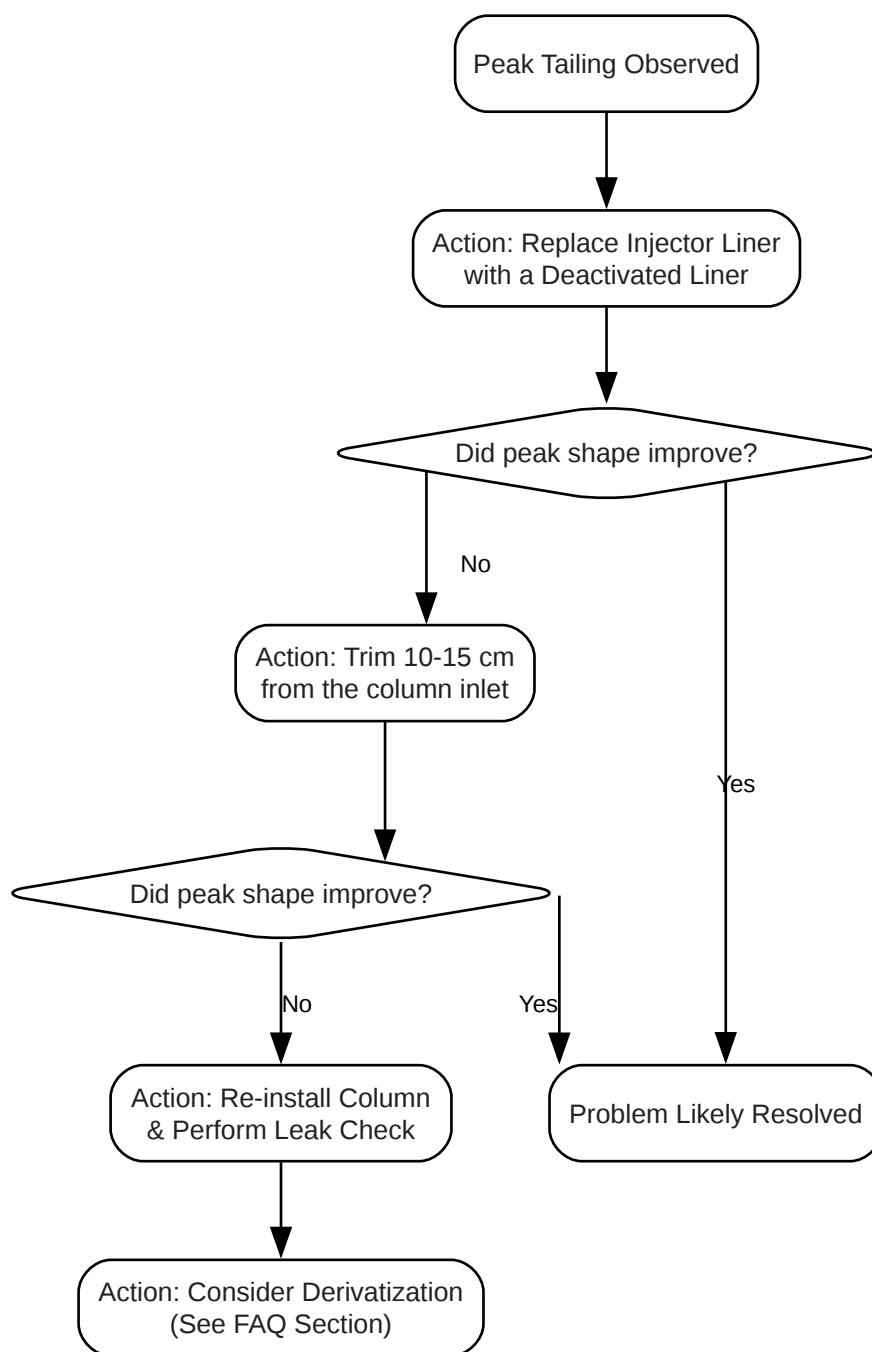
Peak Tailing Observed

Action: Replace Injector Liner with a Deactivated Liner

Did peak shape improve?

No

Action: Trim 10-15 cm from the column inlet

Yes

Did peak shape improve?

No

Yes

Action: Re-install Column & Perform Leak Check

Problem Likely Resolved

Action: Consider Derivatization (See FAQ Section)